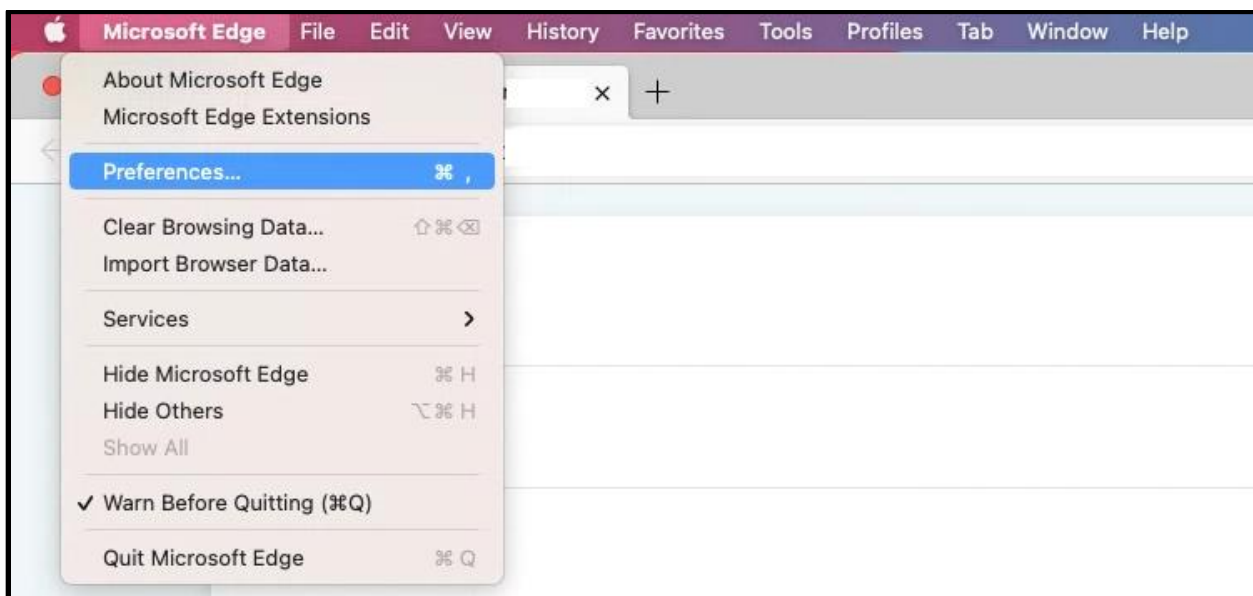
Microsoft Edge File Edit View History Favorites Tools Profiles Tab Window Help

About Microsoft Edge
Microsoft Edge Extensions

Preferences... ⌘ ,

Clear Browsing Data... ⇧⌘⌫
Import Browser Data...

Services >

Hide Microsoft Edge ⌘ H
Hide Others ⌥⌘ H
Show All

✓ Warn Before Quitting (⌘Q)

Quit Microsoft Edge ⌘ Q

× +